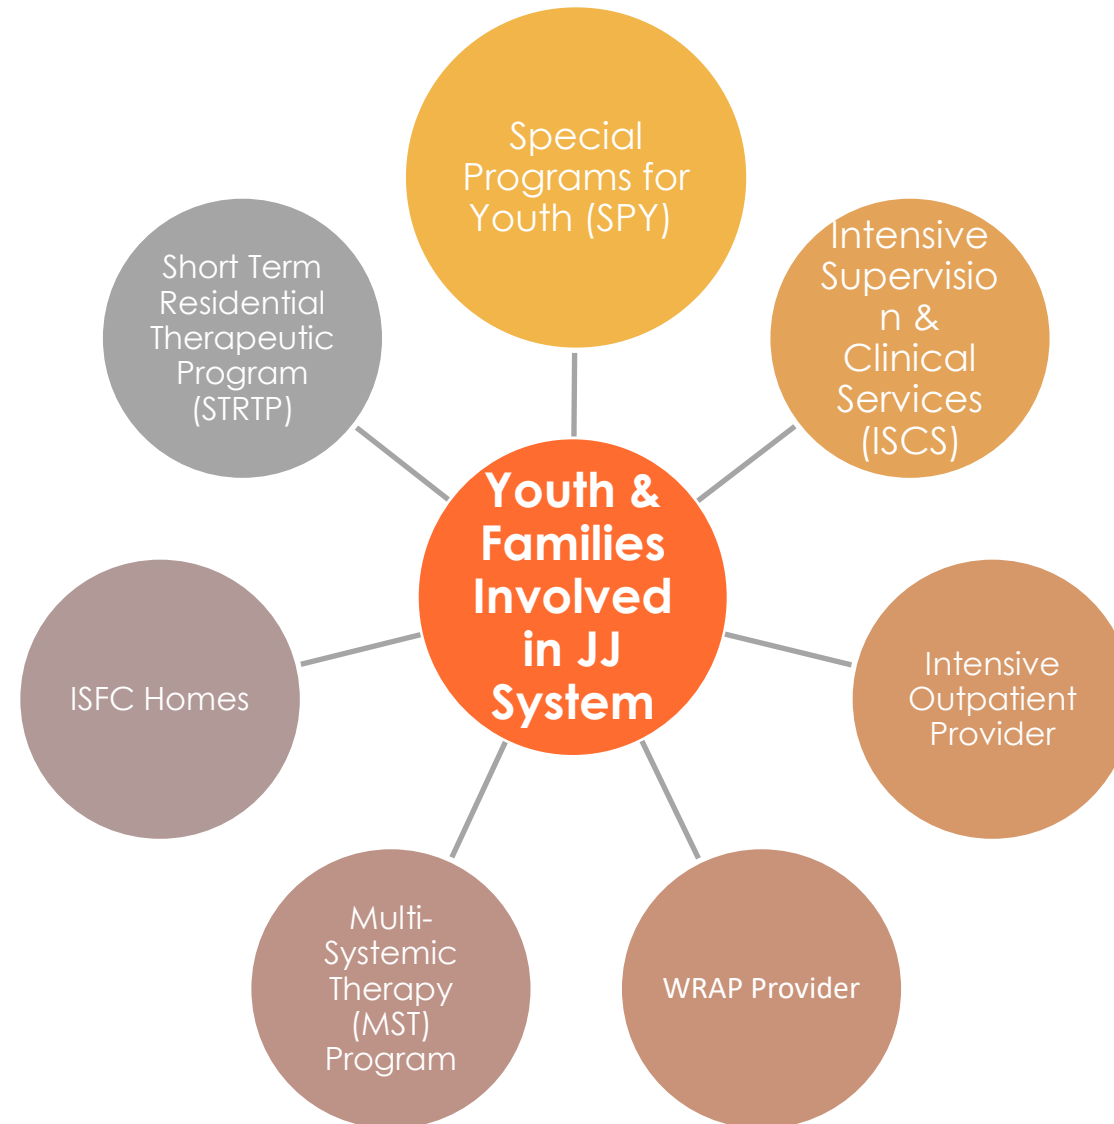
Youth & Families Involved in JJ System

Special Programs for Youth (SPY)

Intensive Supervision & Clinical Services (ISCS)

Intensive Outpatient Provider

WRAP Provider

Multi-Systemic Therapy (MST) Program

ISFC Homes

Short Term Residential Therapeutic Program (STRTP)